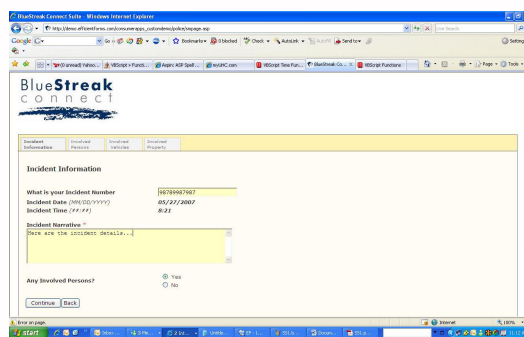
BlueStreak Connect Suite - Windows Internet Explorer

http://demo.efficientforms.com/consumerapps_customdemo/police/wizpage.asp

Live Search

Google

Go

Bookmarks

0 blocked

Check

AutoLink

AutoFill

Send to

Settings

Y! (unread) Yahoo...

VBScript > Functi...

Aspin: ASP Spell ...

myUHC.com

VBScript Time Fun...

BlueStreak Co...

VBScript Functions

Page

Tools

BlueStreak
connect

Incident Information

Involved Persons

Involved Vehicles

Involved Property

Incident Information

What is your Incident Number 98789987987

Incident Date (MM/DD/YYYY) 05/27/2007

Incident Time (##:##) 8:21

Incident Narrative *

Here are the incident details...

Any Involved Persons?

Yes

No

Continue

Back

Error on page.

Internet

100%

start

Inbox...

3 Mi...

2 Int...

Untitle...

17 - 1...

SSI Li...

Docum...

SSI Lo...